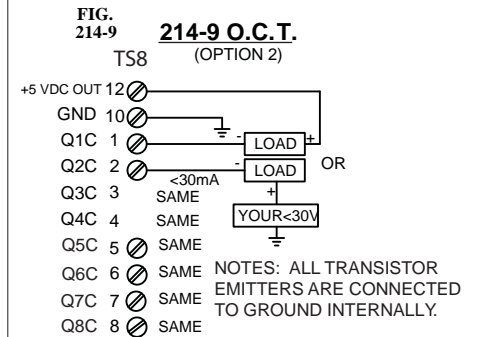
FIG. 214-9

214-9 O.C.T.
(OPTION 2)

TS8

+5 VDC OUT 12
GND 10
Q1C 1
Q2C 2
Q3C 3
Q4C 4
Q5C 5
Q6C 6
Q7C 7
Q8C 8

- LOAD +
- LOAD +
<30mA
OR
YOUR<30V

SAME
SAME
SAME
SAME
SAME
SAME

NOTES: ALL TRANSISTOR EMITTERS ARE CONNECTED TO GROUND INTERNALLY.